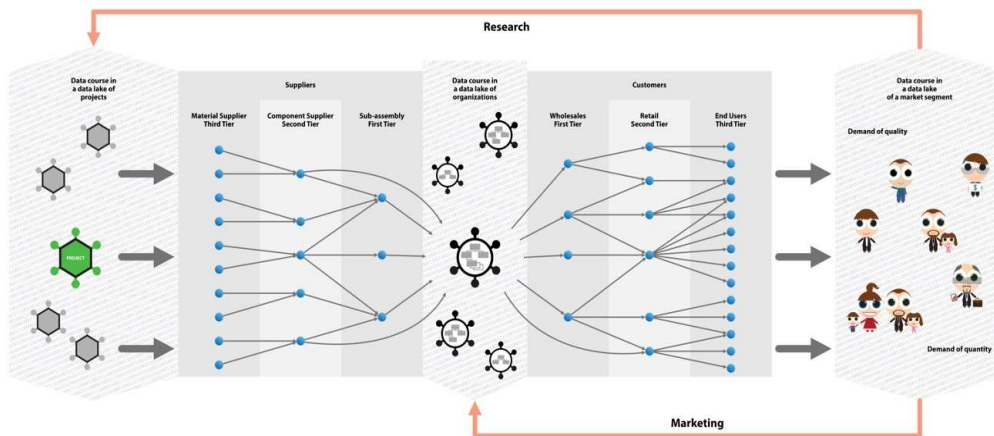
Research

Data course in a data lake of projects

PROJECT

Suppliers

Material Supplier Third Tier

Component Supplier Second Tier

Sub-assembly First Tier

Data course in a data lake of organizations

Customers

Wholesales First Tier

Retail Second Tier

End Users Third Tier

Data course in a data lake of a market segment

Demand of quality

Demand of quantity

Marketing